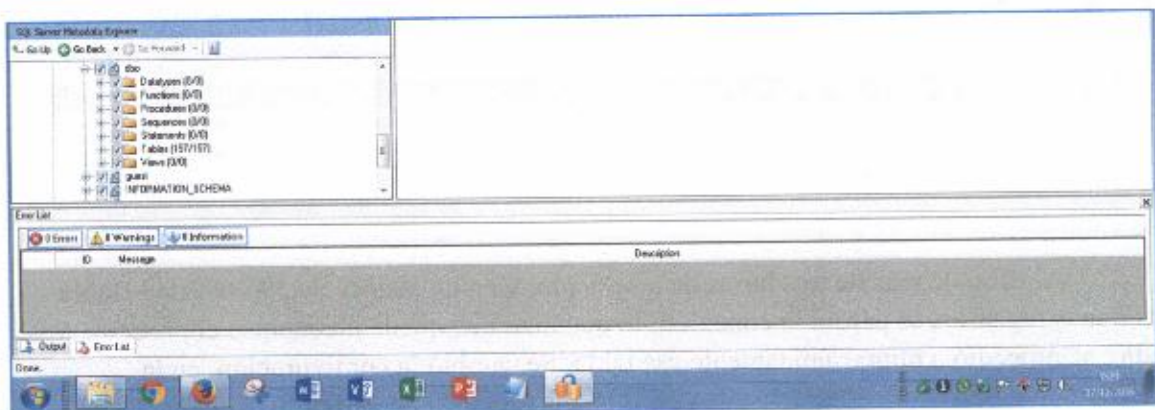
SQL Server Metadata Explorer

Go Up Go Back Go Forward

dbo
Datatypes (0/0)
Functions (0/0)
Procedures (0/0)
Sequences (0/0)
Statements (0/0)
Tables (157/157)
Views (0/0)
guest
INFORMATION_SCHEMA

Error List

0 Errors | 0 Warnings | 0 Information

| ID | Message | Description |
|---|---|---|

Output | Error List

Done.